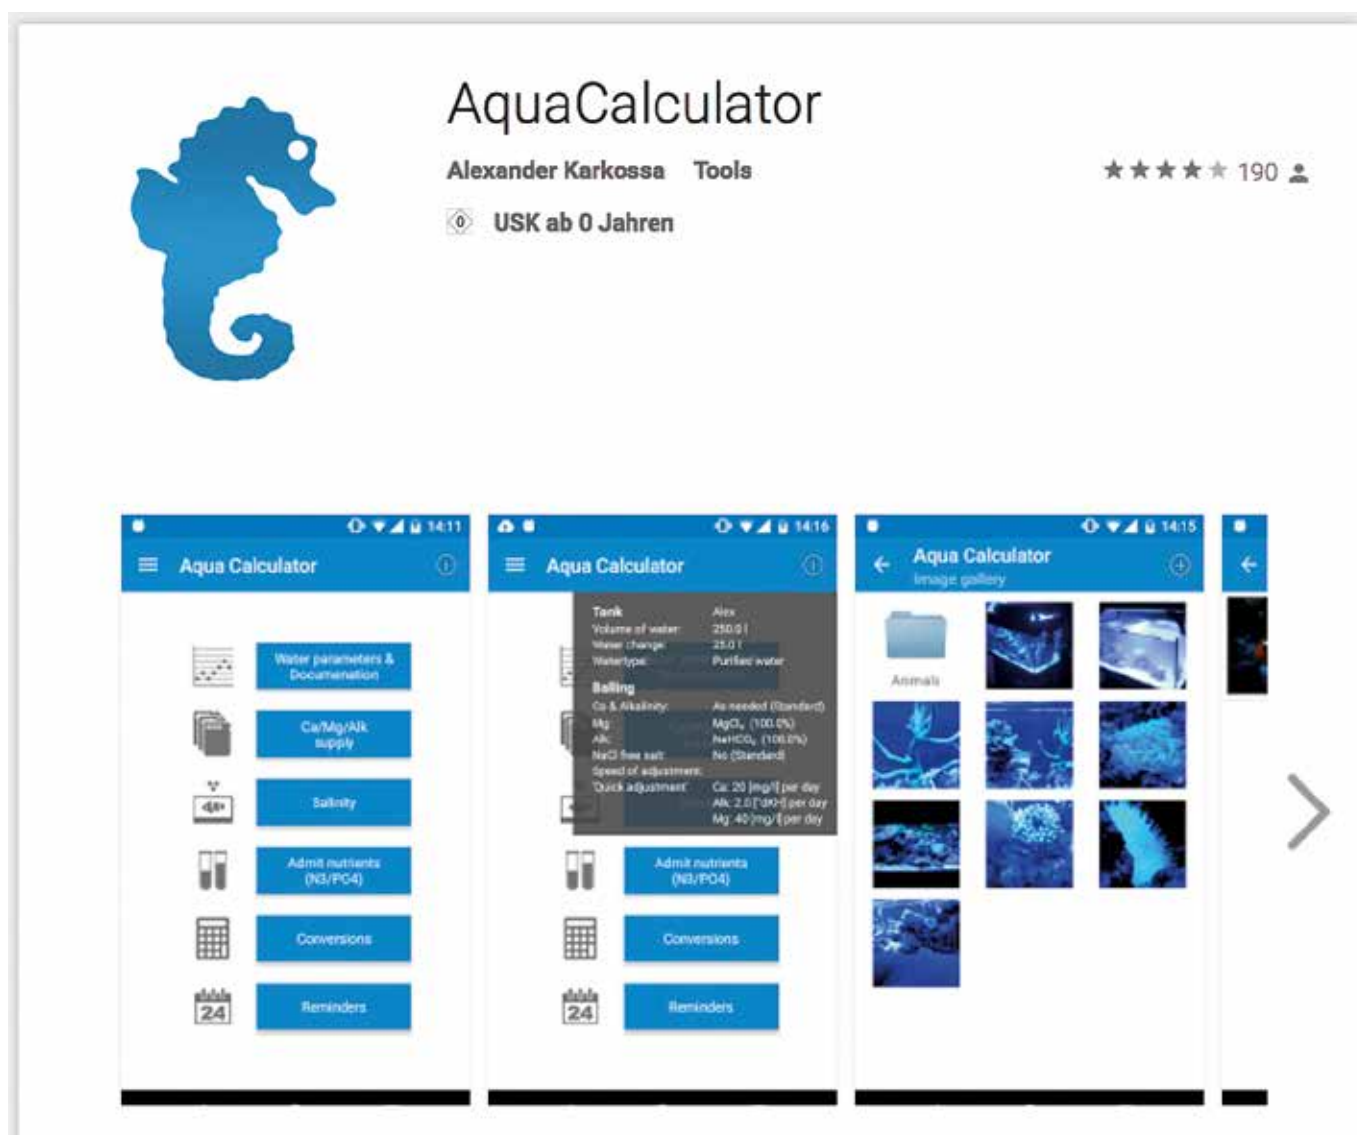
AquaCalculator

Alexander Karkossa Tools

190

0 USK ab 0 Jahren

14:11

Aqua Calculator

Water parameters & Documentation

Ca/Mg/Alk supply

Salinity

Admit nutrients (N3/PO4)

Conversions

24

Reminders

14:16

Aqua Calculator

| | |
|---|---|
| Tank | Alex |
| Volume of water: | 250.0 l |
| Water change: | 25.0 l |
| Watertype: | Purified water |

Balling

| | |
|---|---|
| Ca & Alkalinity: | As needed (Standard) |
| Mg: | $MgCl_2$ (100.0%) |
| Alk: | $NaHCO_3$ (100.0%) |
| NaCl free salt: | No (Standard) |
| Speed of adjustment: | |
| Quick adjustment: | Ca: 20 [mg/l] per day |
| | Alk: 2.0 [°dKH] per day |
| | Mg: 40 [mg/l] per day |

Admit nutrients (N3/PO4)

Conversions

24

Reminders

14:15

Aqua Calculator

Image gallery

Animals